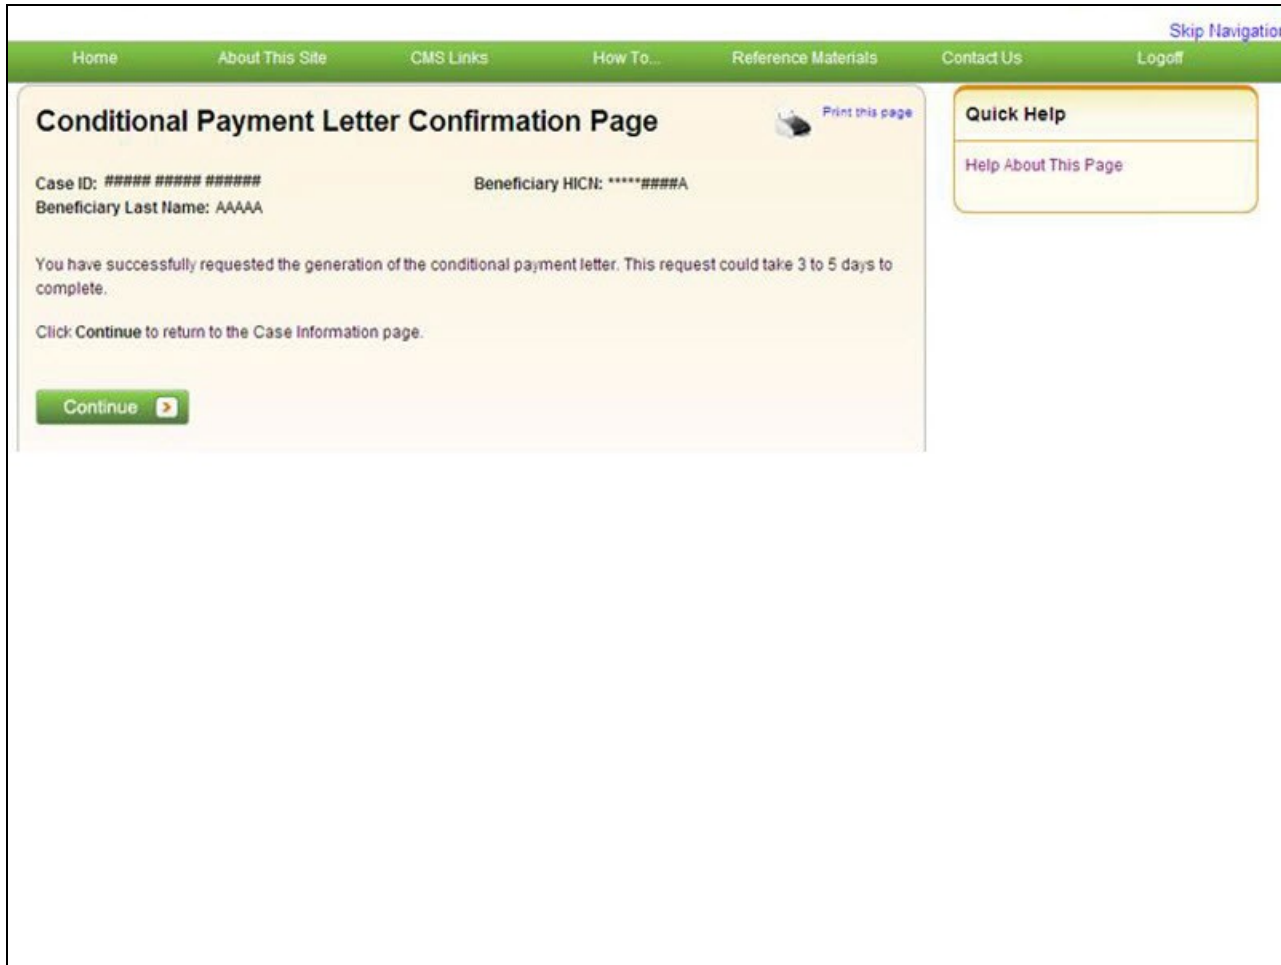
Skip Navigatio

Home About This Site CMS Links How To... Reference Materials Contact Us Logoff

Conditional Payment Letter Confirmation Page

Print this page

Case ID: ##### ##### ######

Beneficiary HICN: *****####A

Beneficiary Last Name: AAAAA

You have successfully requested the generation of the conditional payment letter. This request could take 3 to 5 days to complete.

Click Continue to return to the Case Information page.

Continue

Quick Help

Help About This Page